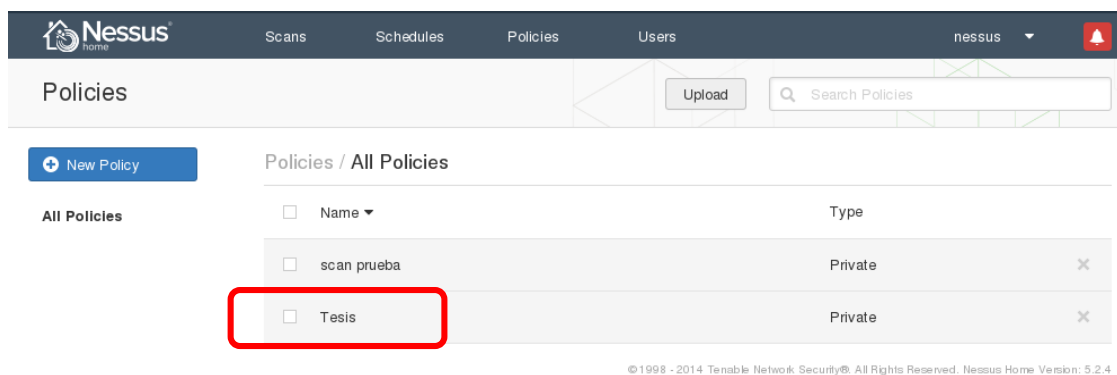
Nessus® home

Scans Schedules Policies Users nessus

Policies

Upload

Search Policies

New Policy

All Policies

Policies / All Policies

| | Name | Type | |
|---|---|---|---|
| | scan prueba | Private | × |
| | Tesis | Private | × |

©1998 - 2014 Tenable Network Security®. All Rights Reserved. Nessus Home Version: 5.2.4